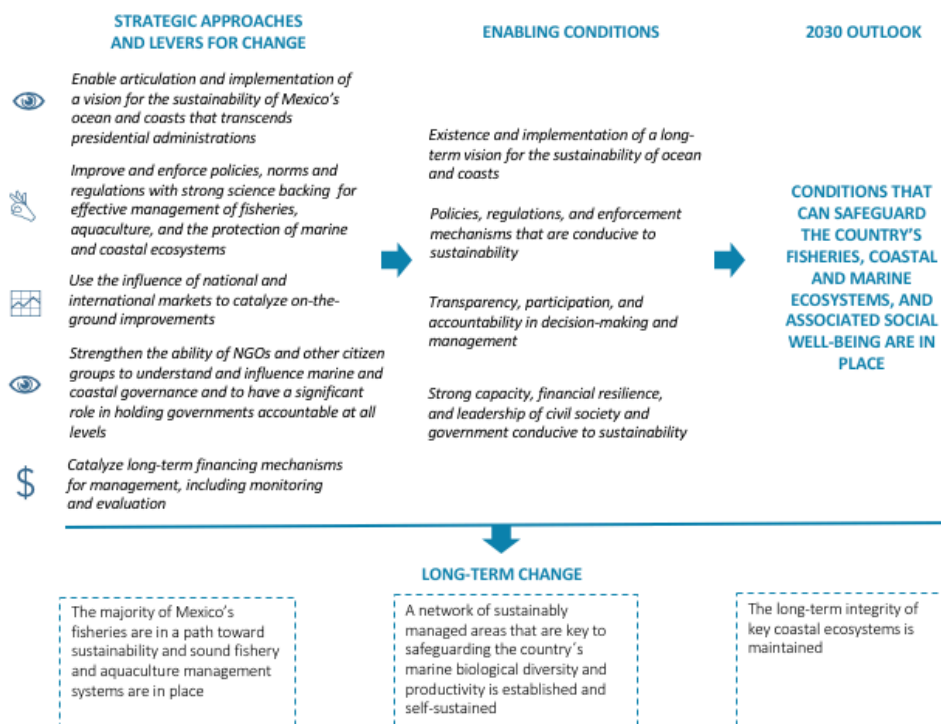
STRATEGIC APPROACHES AND LEVERS FOR CHANGE

ENABLING CONDITIONS

2030 OUTLOOK

Enable articulation and implementation of a vision for the sustainability of Mexico's ocean and coasts that transcends presidential administrations

Improve and enforce policies, norms and regulations with strong science backing for effective management of fisheries, aquaculture, and the protection of marine and coastal ecosystems

Use the influence of national and international markets to catalyze on-the-ground improvements

Strengthen the ability of NGOs and other citizen groups to understand and influence marine and coastal governance and to have a significant role in holding governments accountable at all levels

$

Catalyze long-term financing mechanisms for management, including monitoring and evaluation

Existence and implementation of a long-term vision for the sustainability of ocean and coasts

Policies, regulations, and enforcement mechanisms that are conducive to sustainability

Transparency, participation, and accountability in decision-making and management

Strong capacity, financial resilience, and leadership of civil society and government conducive to sustainability

CONDITIONS THAT CAN SAFEGUARD THE COUNTRY'S FISHERIES, COASTAL AND MARINE ECOSYSTEMS, AND ASSOCIATED SOCIAL WELL-BEING ARE IN PLACE

LONG-TERM CHANGE

The majority of Mexico's fisheries are in a path toward sustainability and sound fishery and aquaculture management systems are in place

A network of sustainably managed areas that are key to safeguarding the country´s marine biological diversity and productivity is established and self-sustained

The long-term integrity of key coastal ecosystems is maintained